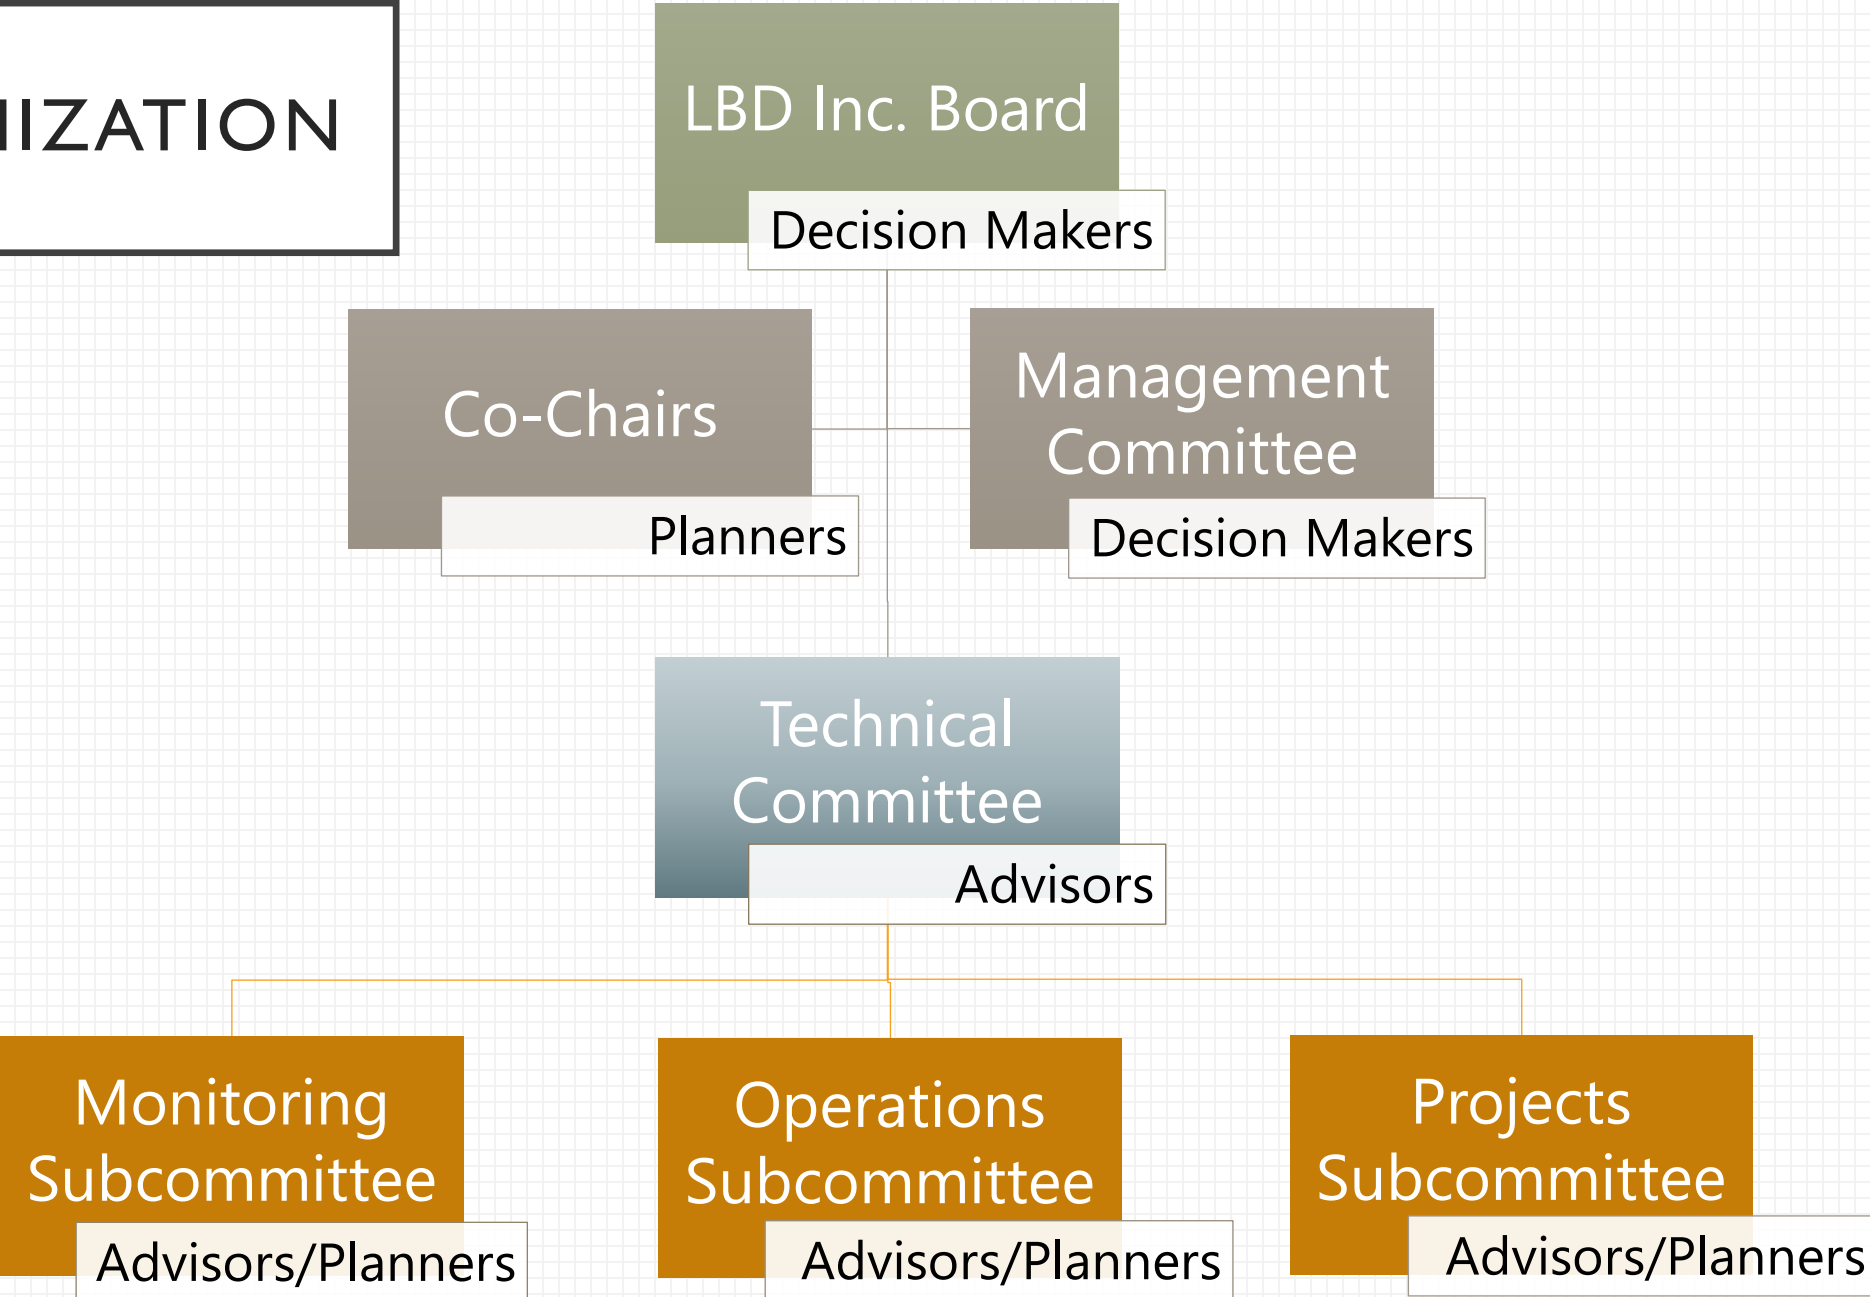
IIZATION

LBD Inc. Board
Decision Makers

Co-Chairs
Planners

Management Committee
Decision Makers

Technical Committee
Advisors

Monitoring Subcommittee
Advisors/Planners

Operations Subcommittee
Advisors/Planners

Projects Subcommittee
Advisors/Planners